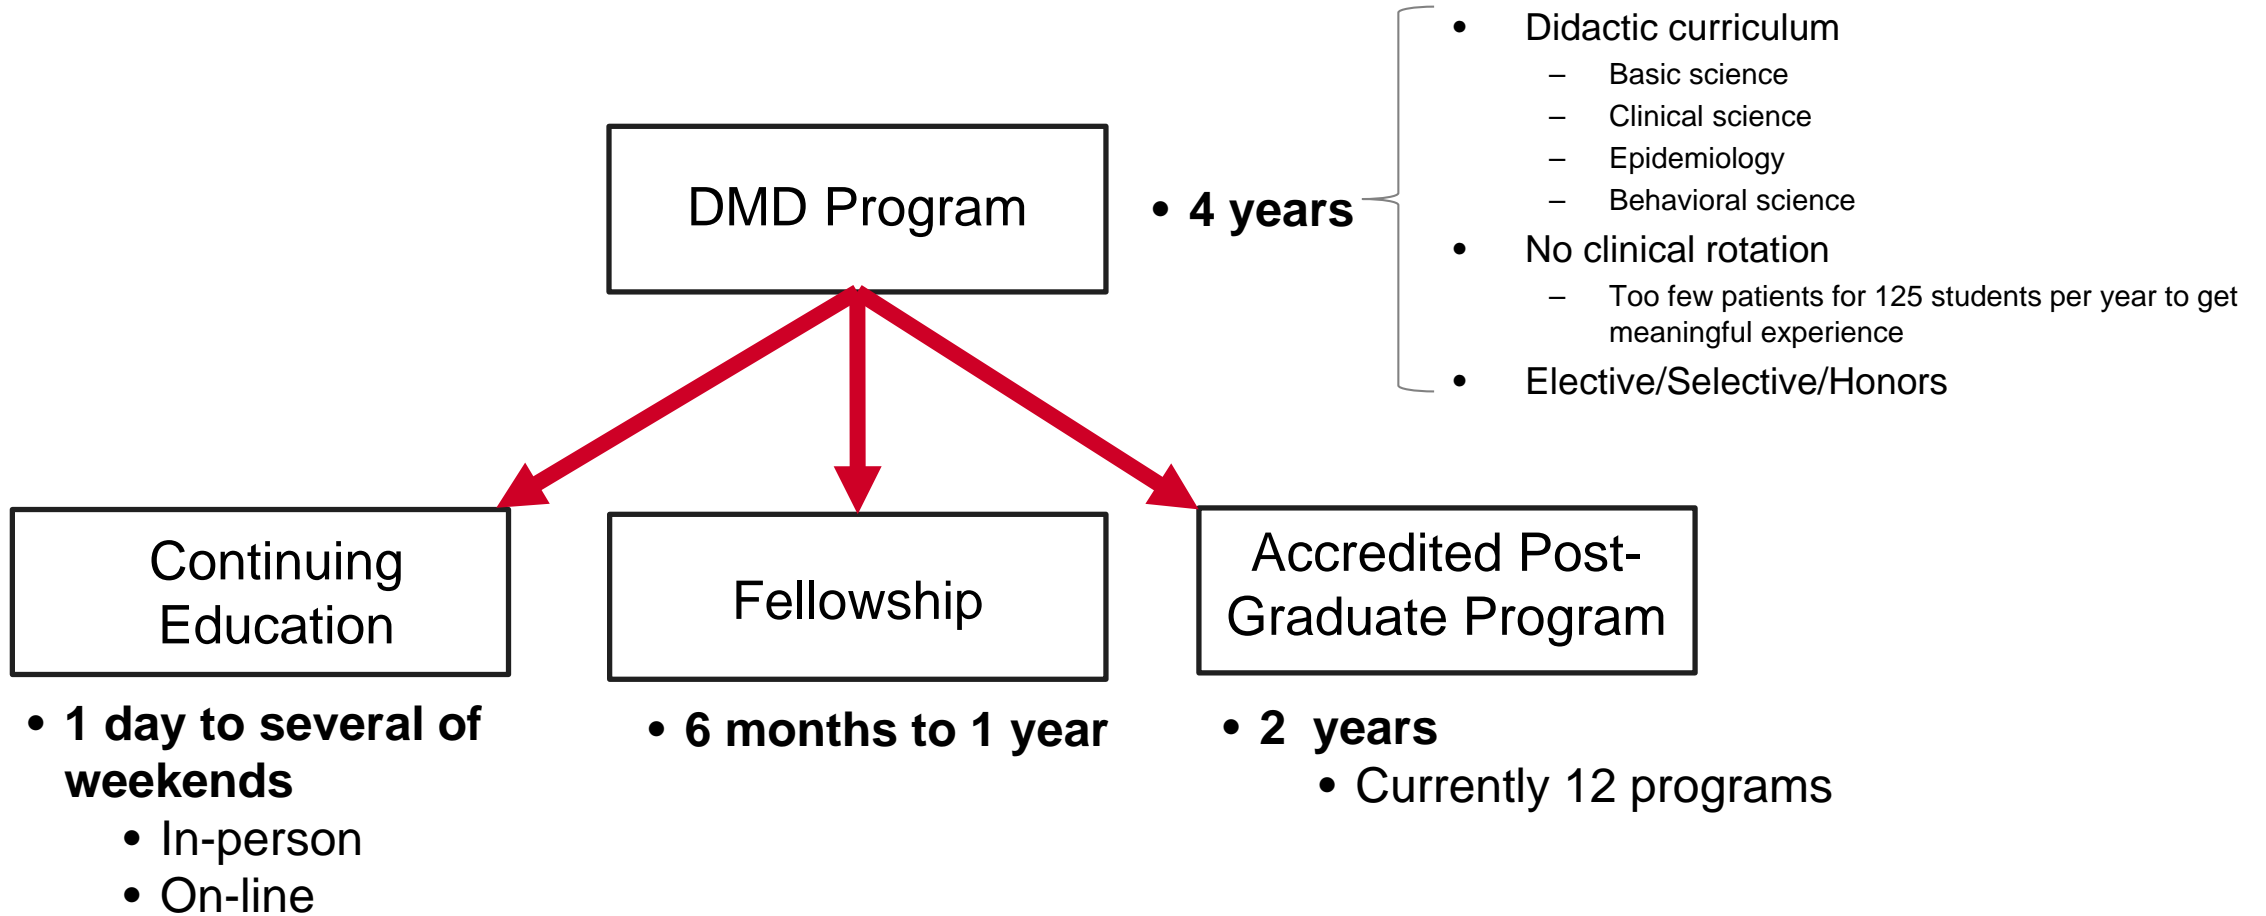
DMD Program

• 4 years

• Didactic curriculum
  – Basic science
  – Clinical science
  – Epidemiology
  – Behavioral science
• No clinical rotation
  – Too few patients for 125 students per year to get meaningful experience
• Elective/Selective/Honors

Continuing Education

• 1 day to several of weekends
  • In-person
  • On-line

Fellowship

• 6 months to 1 year

Accredited Post-Graduate Program

• 2 years
  • Currently 12 programs